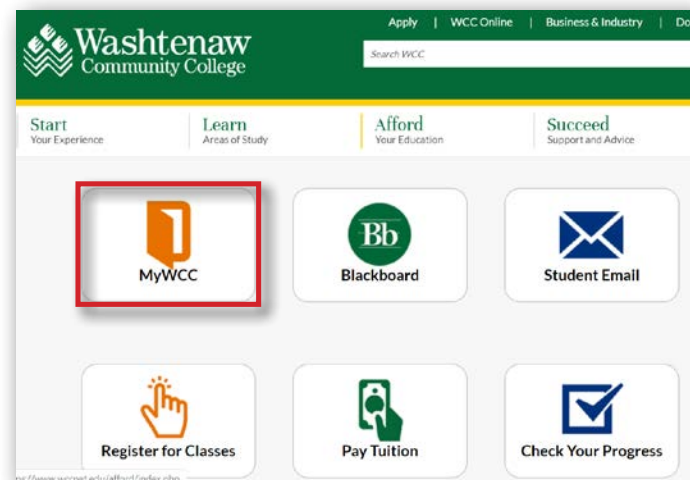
Washtenaw Community College

Apply | WCC Online | Business & Industry | Do

Search WCC

Start
Your Experience

Learn
Areas of Study

Afford
Your Education

Succeed
Support and Advice

MyWCC

Bb
Blackboard

Student Email

Register for Classes

Pay Tuition

Check Your Progress

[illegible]